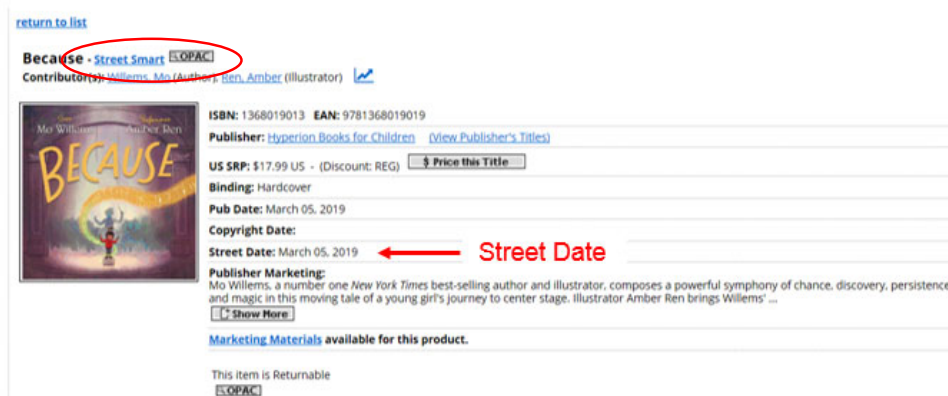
return to list

Because - Street Smart OPAC
Contributor(s): Willems, Mo (Author), Ren, Amber (Illustrator)

Mo Willems Amber Ren
BECAUSE

ISBN: 1368019013 EAN: 9781368019019

Publisher: Hyperion Books for Children (View Publisher's Titles)

US SRP: $17.99 US - (Discount: REG) $ Price this Title

Binding: Hardcover

Pub Date: March 05, 2019

Copyright Date:

Street Date: March 05, 2019 Street Date

Publisher Marketing:
Mo Willems, a number one *New York Times* best-selling author and illustrator, composes a powerful symphony of chance, discovery, persistence and magic in this moving tale of a young girl's journey to center stage. Illustrator Amber Ren brings Willems' ...

Show More

Marketing Materials available for this product.

This item is Returnable
OPAC